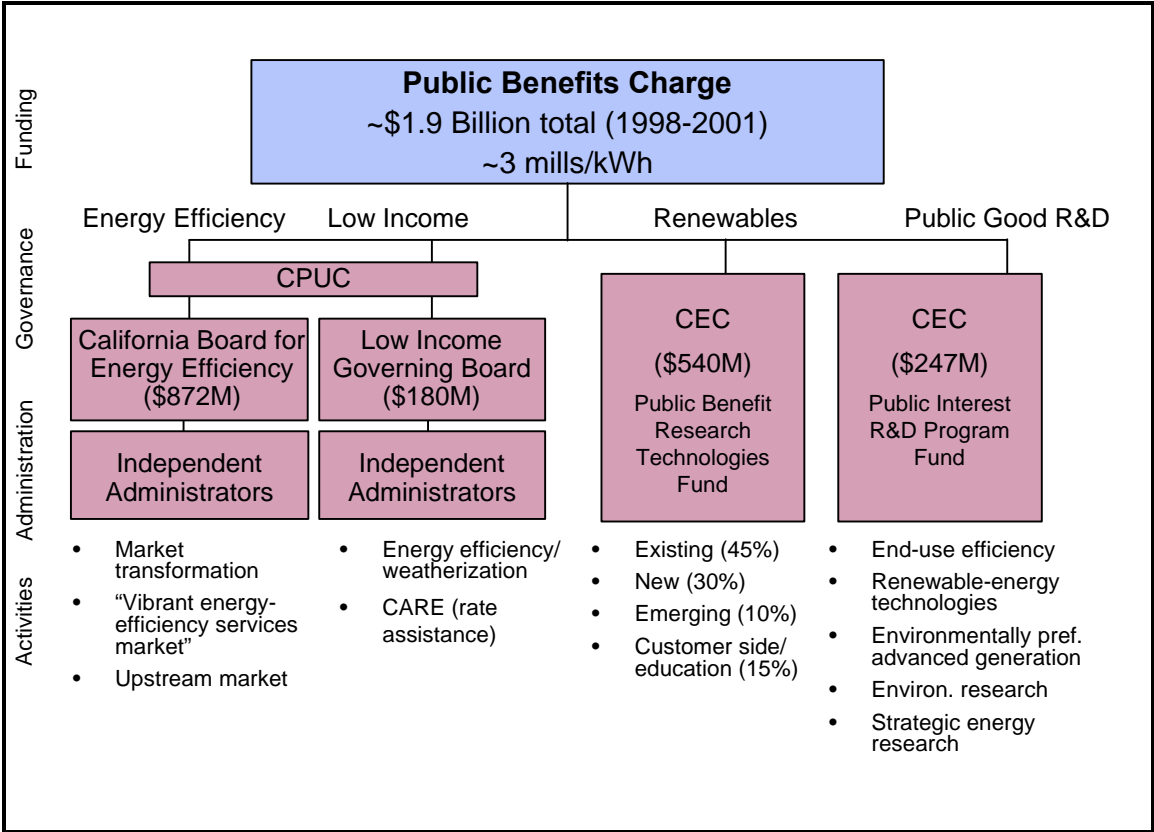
Funding

Governance

Administration

Activities

**Public Benefits Charge**
~$1.9 Billion total (1998-2001)
~3 mills/kWh

Energy Efficiency

Low Income

Renewables

Public Good R&D

CPUC

California Board for Energy Efficiency ($872M)

Independent Administrators

- Market transformation
- "Vibrant energy-efficiency services market"
- Upstream market

Low Income Governing Board ($180M)

Independent Administrators

- Energy efficiency/ weatherization
- CARE (rate assistance)

CEC
($540M)
Public Benefit Research Technologies Fund

- Existing (45%)
- New (30%)
- Emerging (10%)
- Customer side/ education (15%)

CEC
($247M)
Public Interest R&D Program Fund

- End-use efficiency
- Renewable-energy technologies
- Environmentally pref. advanced generation
- Environ. research
- Strategic energy research